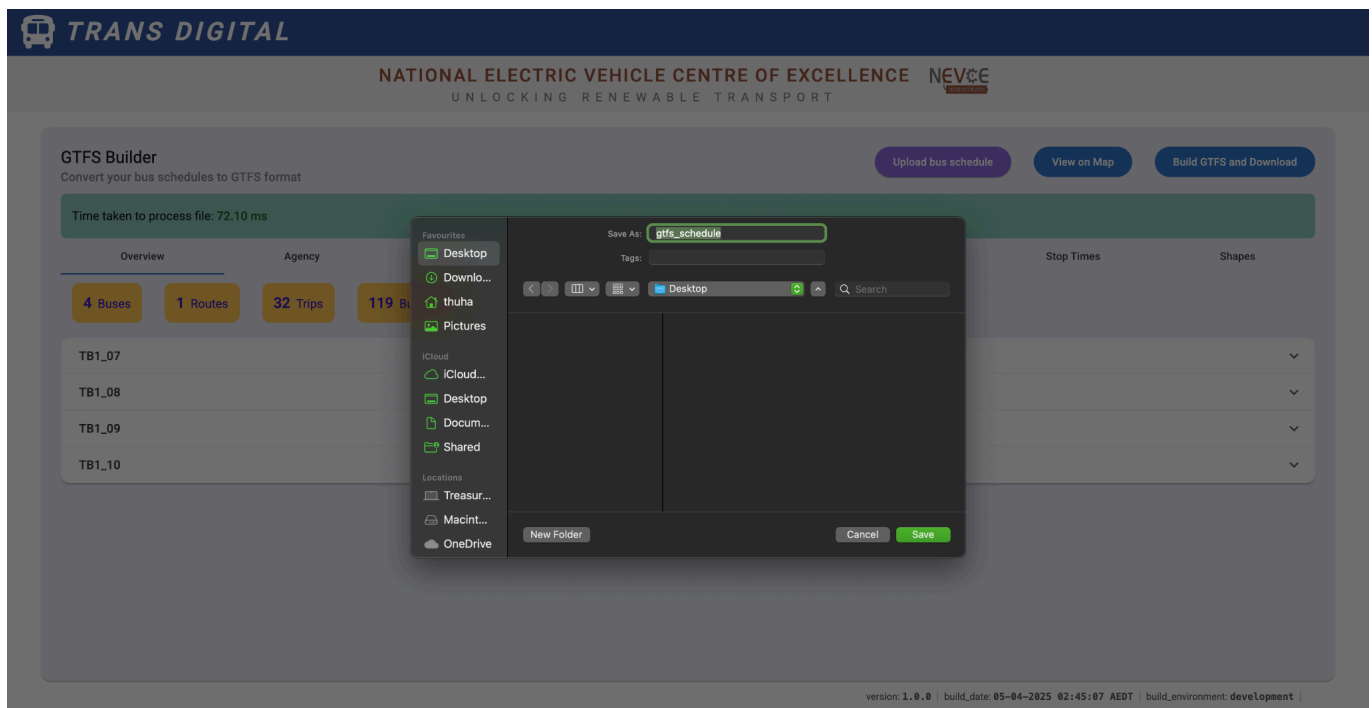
TRANS DIGITAL

NATIONAL ELECTRIC VEHICLE CENTRE OF EXCELLENCE NEVCE
UNLOCKING RENEWABLE TRANSPORT

GTFS Builder
Convert your bus schedules to GTFS format

Upload bus schedule | View on Map | Build GTFS and Download

Time taken to process file: 72.10 ms

Overview | Agency | Stop Times | Shapes

4 Buses | 1 Routes | 32 Trips | 119 B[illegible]

TB1_07
TB1_08
TB1_09
TB1_10

Favourites
Desktop
Downlo...
thuha
Pictures
iCloud
iCloud...
Desktop
Docum...
Shared
Locations
Treasur...
Macint...
OneDrive

Save As: gtfs_schedule
Tags:
Desktop
Search

New Folder
Cancel
Save

version: 1.0.0 | build_date: 05-04-2025 02:45:07 AEDT | build_environment: development